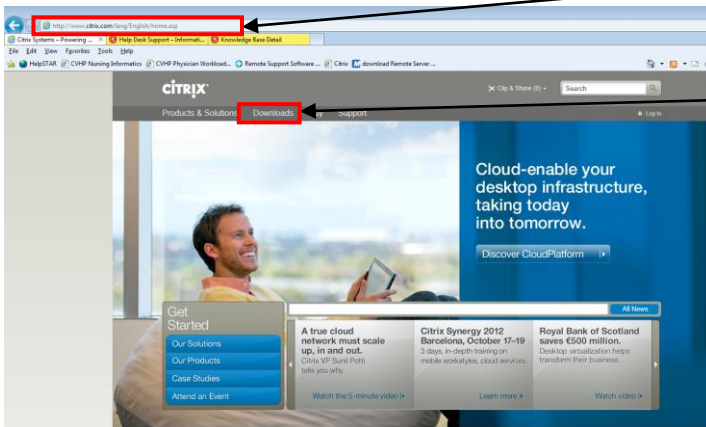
http://www.citrix.com/lang/English/home.asp

Citrix Systems – Powering ... | Help Desk Support – Informati... | Knowledge Base Detail

File Edit View Favorites Tools Help

HelpSTAR | CVHP Nursing Informatics | CVHP Physician Workload... | Remote Support Software ... | Citrix | download Remote Server ...

CiTRIX

Clip & Share (0) | Search

Products & Solutions | Downloads | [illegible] | Support | Log In

Cloud-enable your desktop infrastructure, taking today into tomorrow.

Discover CloudPlatform

Get Started

Our Solutions

Our Products

Case Studies

Attend an Event

All News

A true cloud network must scale up, in and out.
Citrix VP Sunil Potti tells you why.
Watch the 5-minute video

Citrix Synergy 2012 Barcelona, October 17–19
3 days, in-depth training on mobile workstyles, cloud services
Learn more

Royal Bank of Scotland saves €500 million.
Desktop virtualization helps transform their business.
Watch video